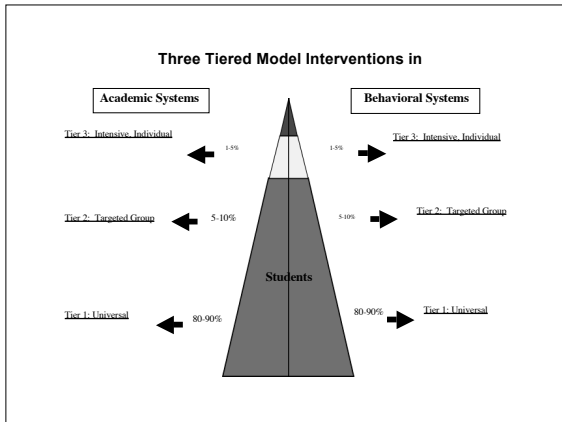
Three Tiered Model Interventions in

Academic Systems

Behavioral Systems

Tier 3: Intensive, Individual

1-5%

1-5%

Tier 3: Intensive, Individual

Tier 2: Targeted Group

5-10%

5-10%

Tier 2: Targeted Group

Students

Tier 1: Universal

80-90%

80-90%

Tier 1: Universal